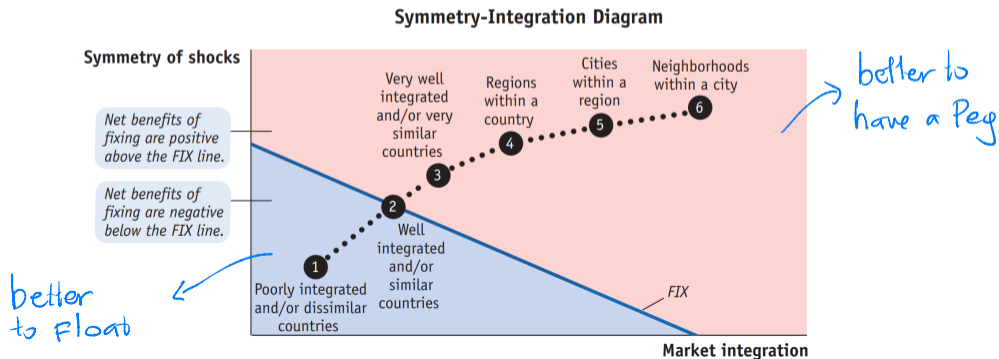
Symmetry-Integration Diagram

Symmetry of shocks

Net benefits of fixing are positive above the FIX line.

Net benefits of fixing are negative below the FIX line.

Very well integrated and/or very similar countries

Regions within a country

Cities within a region

Neighborhoods within a city

better to have a Peg

1 Poorly integrated and/or dissimilar countries

2 Well integrated and/or similar countries

3

4

5

6

FIX

better to Float

Market integration